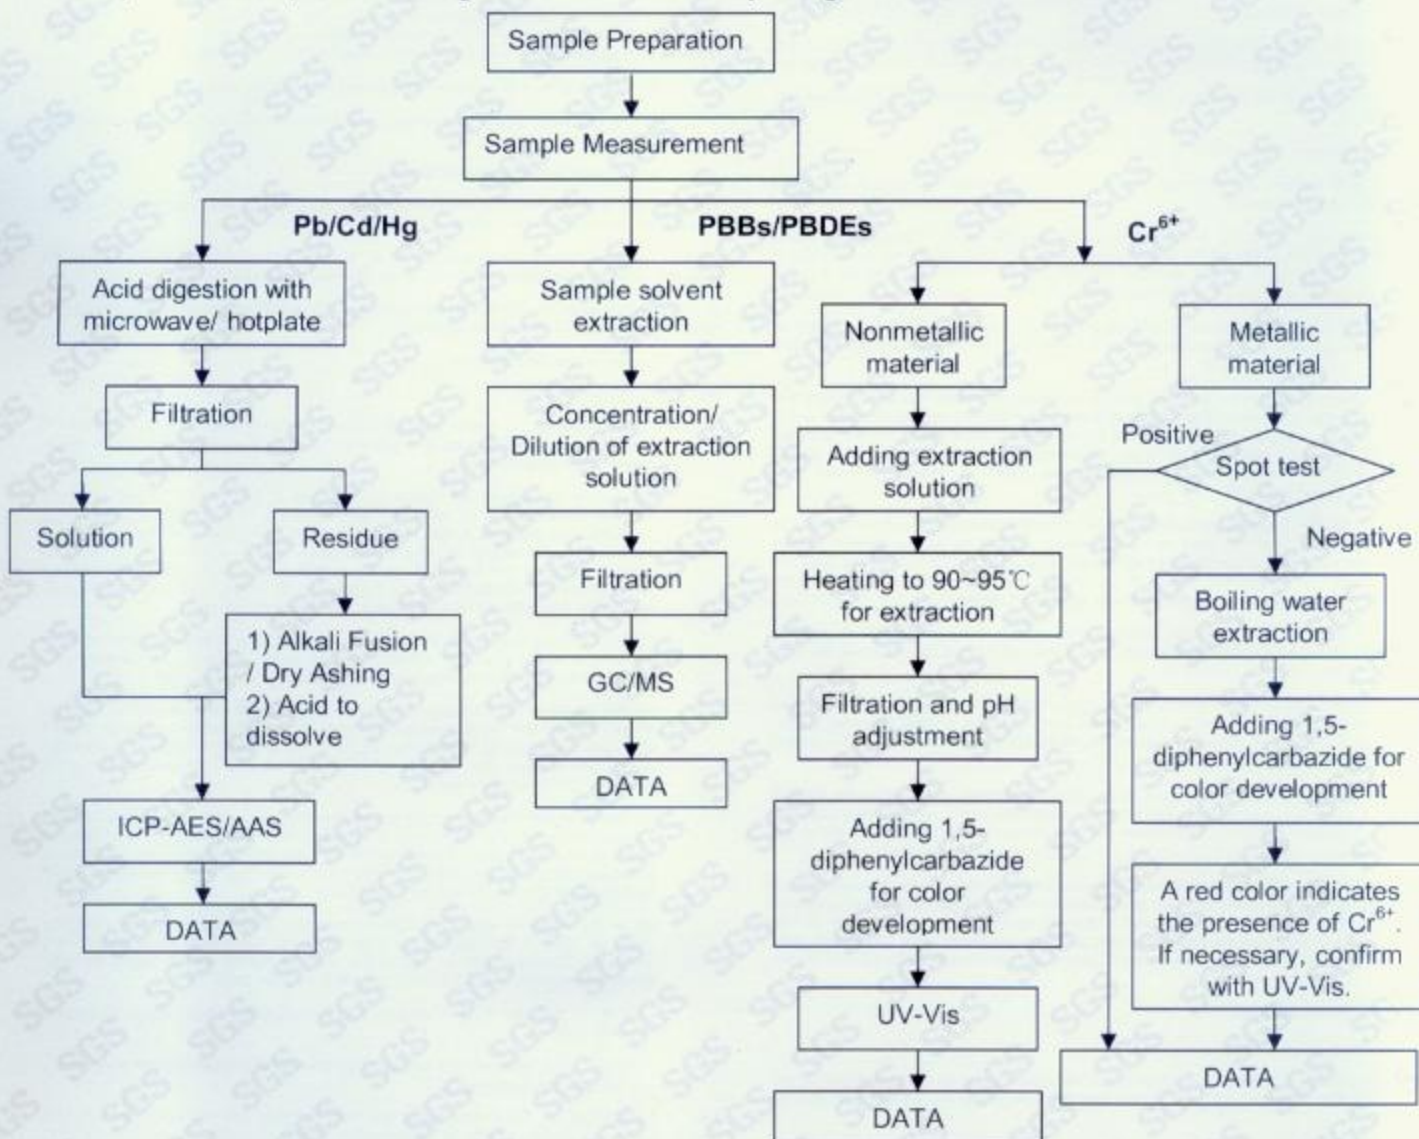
Sample Preparation

Sample Measurement

Pb/Cd/Hg

PBBs/PBDEs

$Cr^{6+}$

Acid digestion with microwave/ hotplate

Filtration

Solution

Residue

1) Alkali Fusion / Dry Ashing
2) Acid to dissolve

ICP-AES/AAS

DATA

Sample solvent extraction

Concentration/ Dilution of extraction solution

Filtration

GC/MS

DATA

Nonmetallic material

Adding extraction solution

Heating to 90~95℃ for extraction

Filtration and pH adjustment

Adding 1,5-diphenylcarbazide for color development

UV-Vis

DATA

Metallic material

Positive

Spot test

Negative

Boiling water extraction

Adding 1,5-diphenylcarbazide for color development

A red color indicates the presence of $Cr^{6+}$. If necessary, confirm with UV-Vis.

DATA

SGS